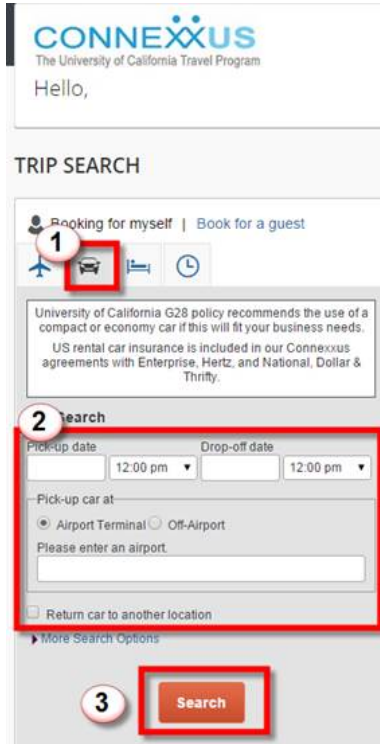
CONNEXXUS
The University of California Travel Program
Hello,

TRIP SEARCH

Booking for myself | Book for a guest

1

University of California G28 policy recommends the use of a compact or economy car if this will fit your business needs.
US rental car insurance is included in our Connexxus agreements with Enterprise, Hertz, and National, Dollar & Thrifty.

2 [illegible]earch

Pick-up date
12:00 pm
Drop-off date
12:00 pm

Pick-up car at
Airport Terminal
Off-Airport
Please enter an airport.

Return car to another location

More Search Options

3 Search